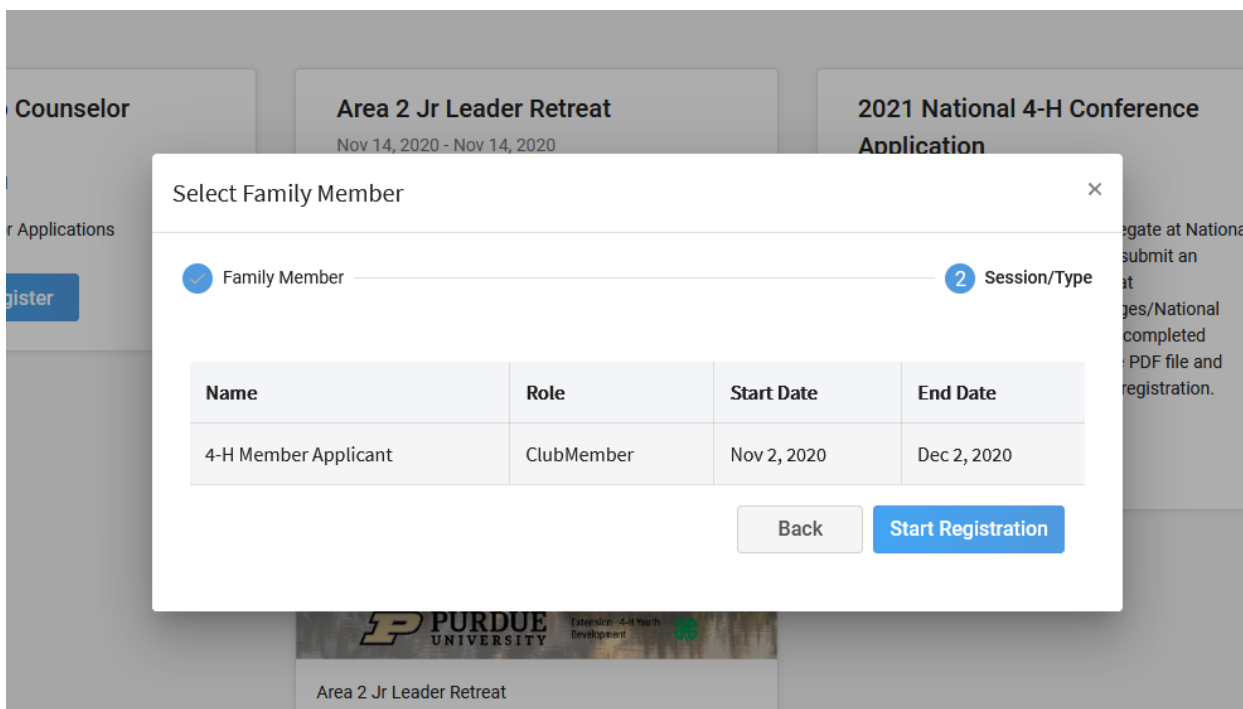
Counselor

r Applications

gister

Area 2 Jr Leader Retreat

Nov 14, 2020 - Nov 14, 2020

2021 National 4-H Conference Application

egate at Nationa submit an it ges/National completed PDF file and registration.

Select Family Member

×

Family Member

2 Session/Type

| Name | Role | Start Date | End Date |
|---|---|---|---|
| 4-H Member Applicant | ClubMember | Nov 2, 2020 | Dec 2, 2020 |

Back

Start Registration

PURDUE UNIVERSITY

Extension - 4-H Youth Development

Area 2 Jr Leader Retreat